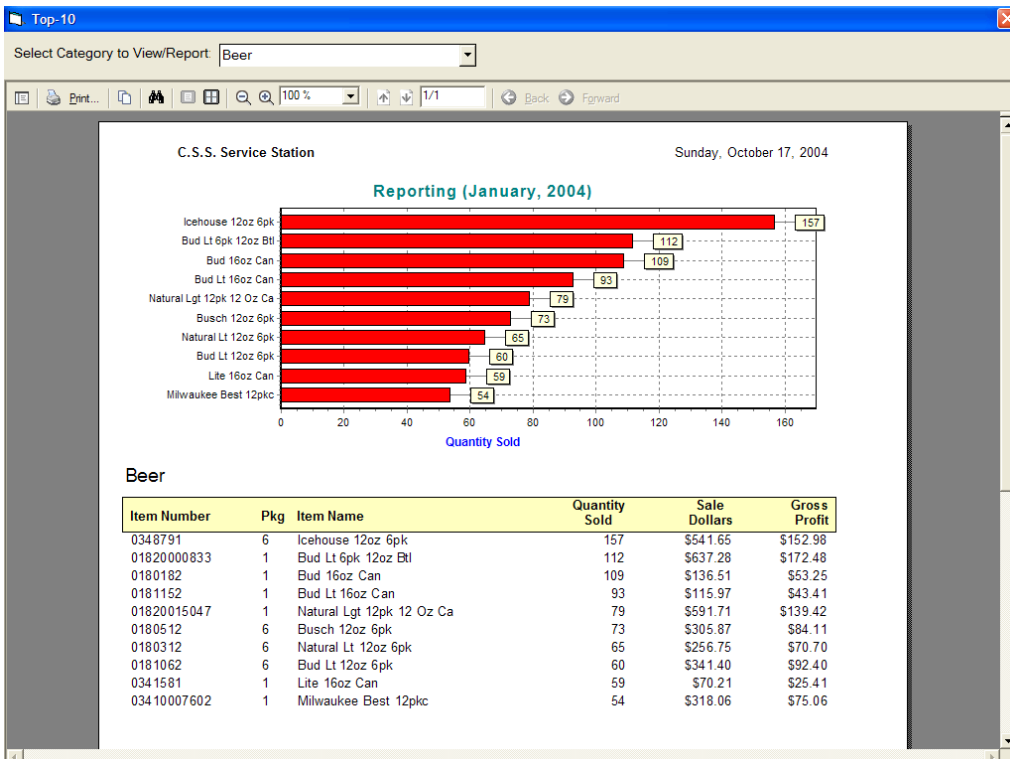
Top-10

Select Category to View/Report: Beer

Print... 100 % 1/1 Back Forward

C.S.S. Service Station

Sunday, October 17, 2004

Reporting (January, 2004)

Icehouse 12oz 6pk 157
Bud Lt 6pk 12oz Btl 112
Bud 16oz Can 109
Bud Lt 16oz Can 93
Natural Lgt 12pk 12 Oz Ca 79
Busch 12oz 6pk 73
Natural Lt 12oz 6pk 65
Bud Lt 12oz 6pk 60
Lite 16oz Can 59
Milwaukee Best 12pkc 54

0 20 40 60 80 100 120 140 160

Quantity Sold

Beer

| Item Number | Pkg | Item Name | Quantity Sold | Sale Dollars | Gross Profit |
|---|---|---|---|---|---|
| 0348791 | 6 | Icehouse 12oz 6pk | 157 | $541.65 | $152.98 |
| 01820000833 | 1 | Bud Lt 6pk 12oz Btl | 112 | $637.28 | $172.48 |
| 0180182 | 1 | Bud 16oz Can | 109 | $136.51 | $53.25 |
| 0181152 | 1 | Bud Lt 16oz Can | 93 | $115.97 | $43.41 |
| 01820015047 | 1 | Natural Lgt 12pk 12 Oz Ca | 79 | $591.71 | $139.42 |
| 0180512 | 6 | Busch 12oz 6pk | 73 | $305.87 | $84.11 |
| 0180312 | 6 | Natural Lt 12oz 6pk | 65 | $256.75 | $70.70 |
| 0181062 | 6 | Bud Lt 12oz 6pk | 60 | $341.40 | $92.40 |
| 0341581 | 1 | Lite 16oz Can | 59 | $70.21 | $25.41 |
| 03410007602 | 1 | Milwaukee Best 12pkc | 54 | $318.06 | $75.06 |